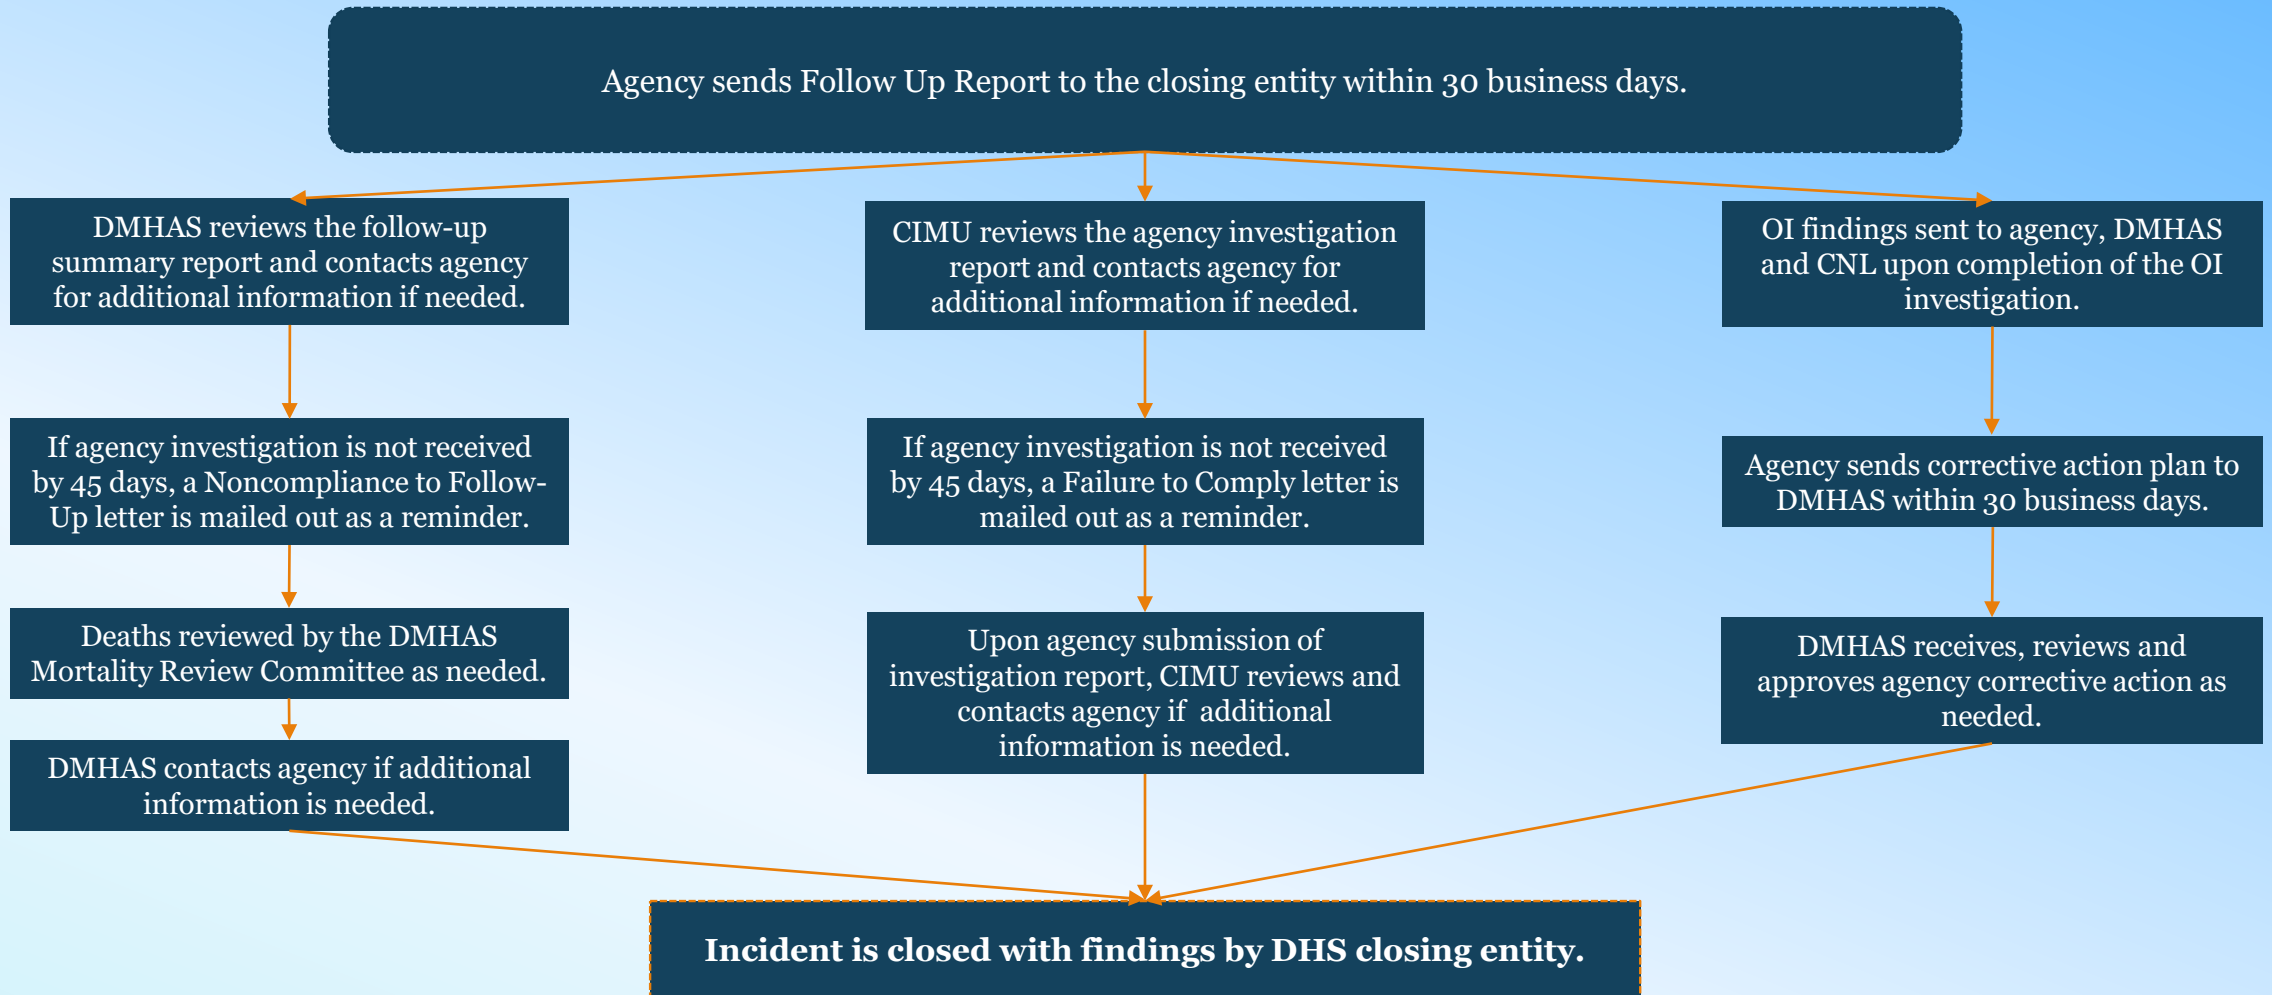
Agency sends Follow Up Report to the closing entity within 30 business days.

DMHAS reviews the follow-up summary report and contacts agency for additional information if needed.

If agency investigation is not received by 45 days, a Noncompliance to Follow-Up letter is mailed out as a reminder.

Deaths reviewed by the DMHAS Mortality Review Committee as needed.

DMHAS contacts agency if additional information is needed.

CIMU reviews the agency investigation report and contacts agency for additional information if needed.

If agency investigation is not received by 45 days, a Failure to Comply letter is mailed out as a reminder.

Upon agency submission of investigation report, CIMU reviews and contacts agency if additional information is needed.

OI findings sent to agency, DMHAS and CNL upon completion of the OI investigation.

Agency sends corrective action plan to DMHAS within 30 business days.

DMHAS receives, reviews and approves agency corrective action as needed.

Incident is closed with findings by DHS closing entity.